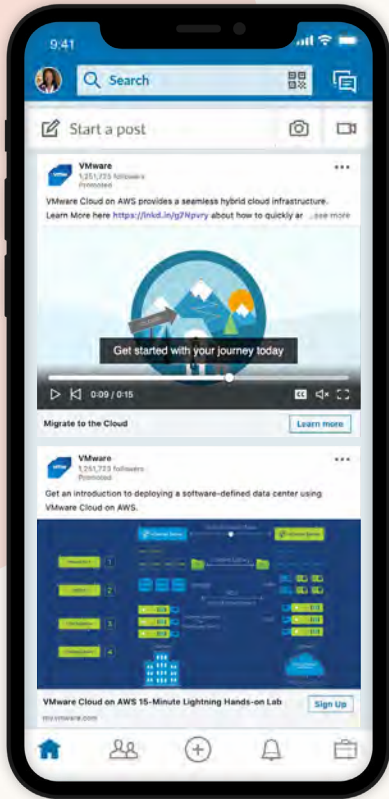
9:41

Search

Start a post

VMware
1,251,723 followers
Promoted

VMware Cloud on AWS provides a seamless hybrid cloud infrastructure. Learn More here https://lnkd.in/g7Npvry about how to quickly ar ...see more

Get started with your journey today

0:09 / 0:15

Migrate to the Cloud

Learn more

VMware
1,251,723 followers
Promoted

Get an introduction to deploying a software-defined data center using VMware Cloud on AWS.

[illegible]

VMware Cloud on AWS 15-Minute Lightning Hands-on Lab

Sign Up

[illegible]vmware.com